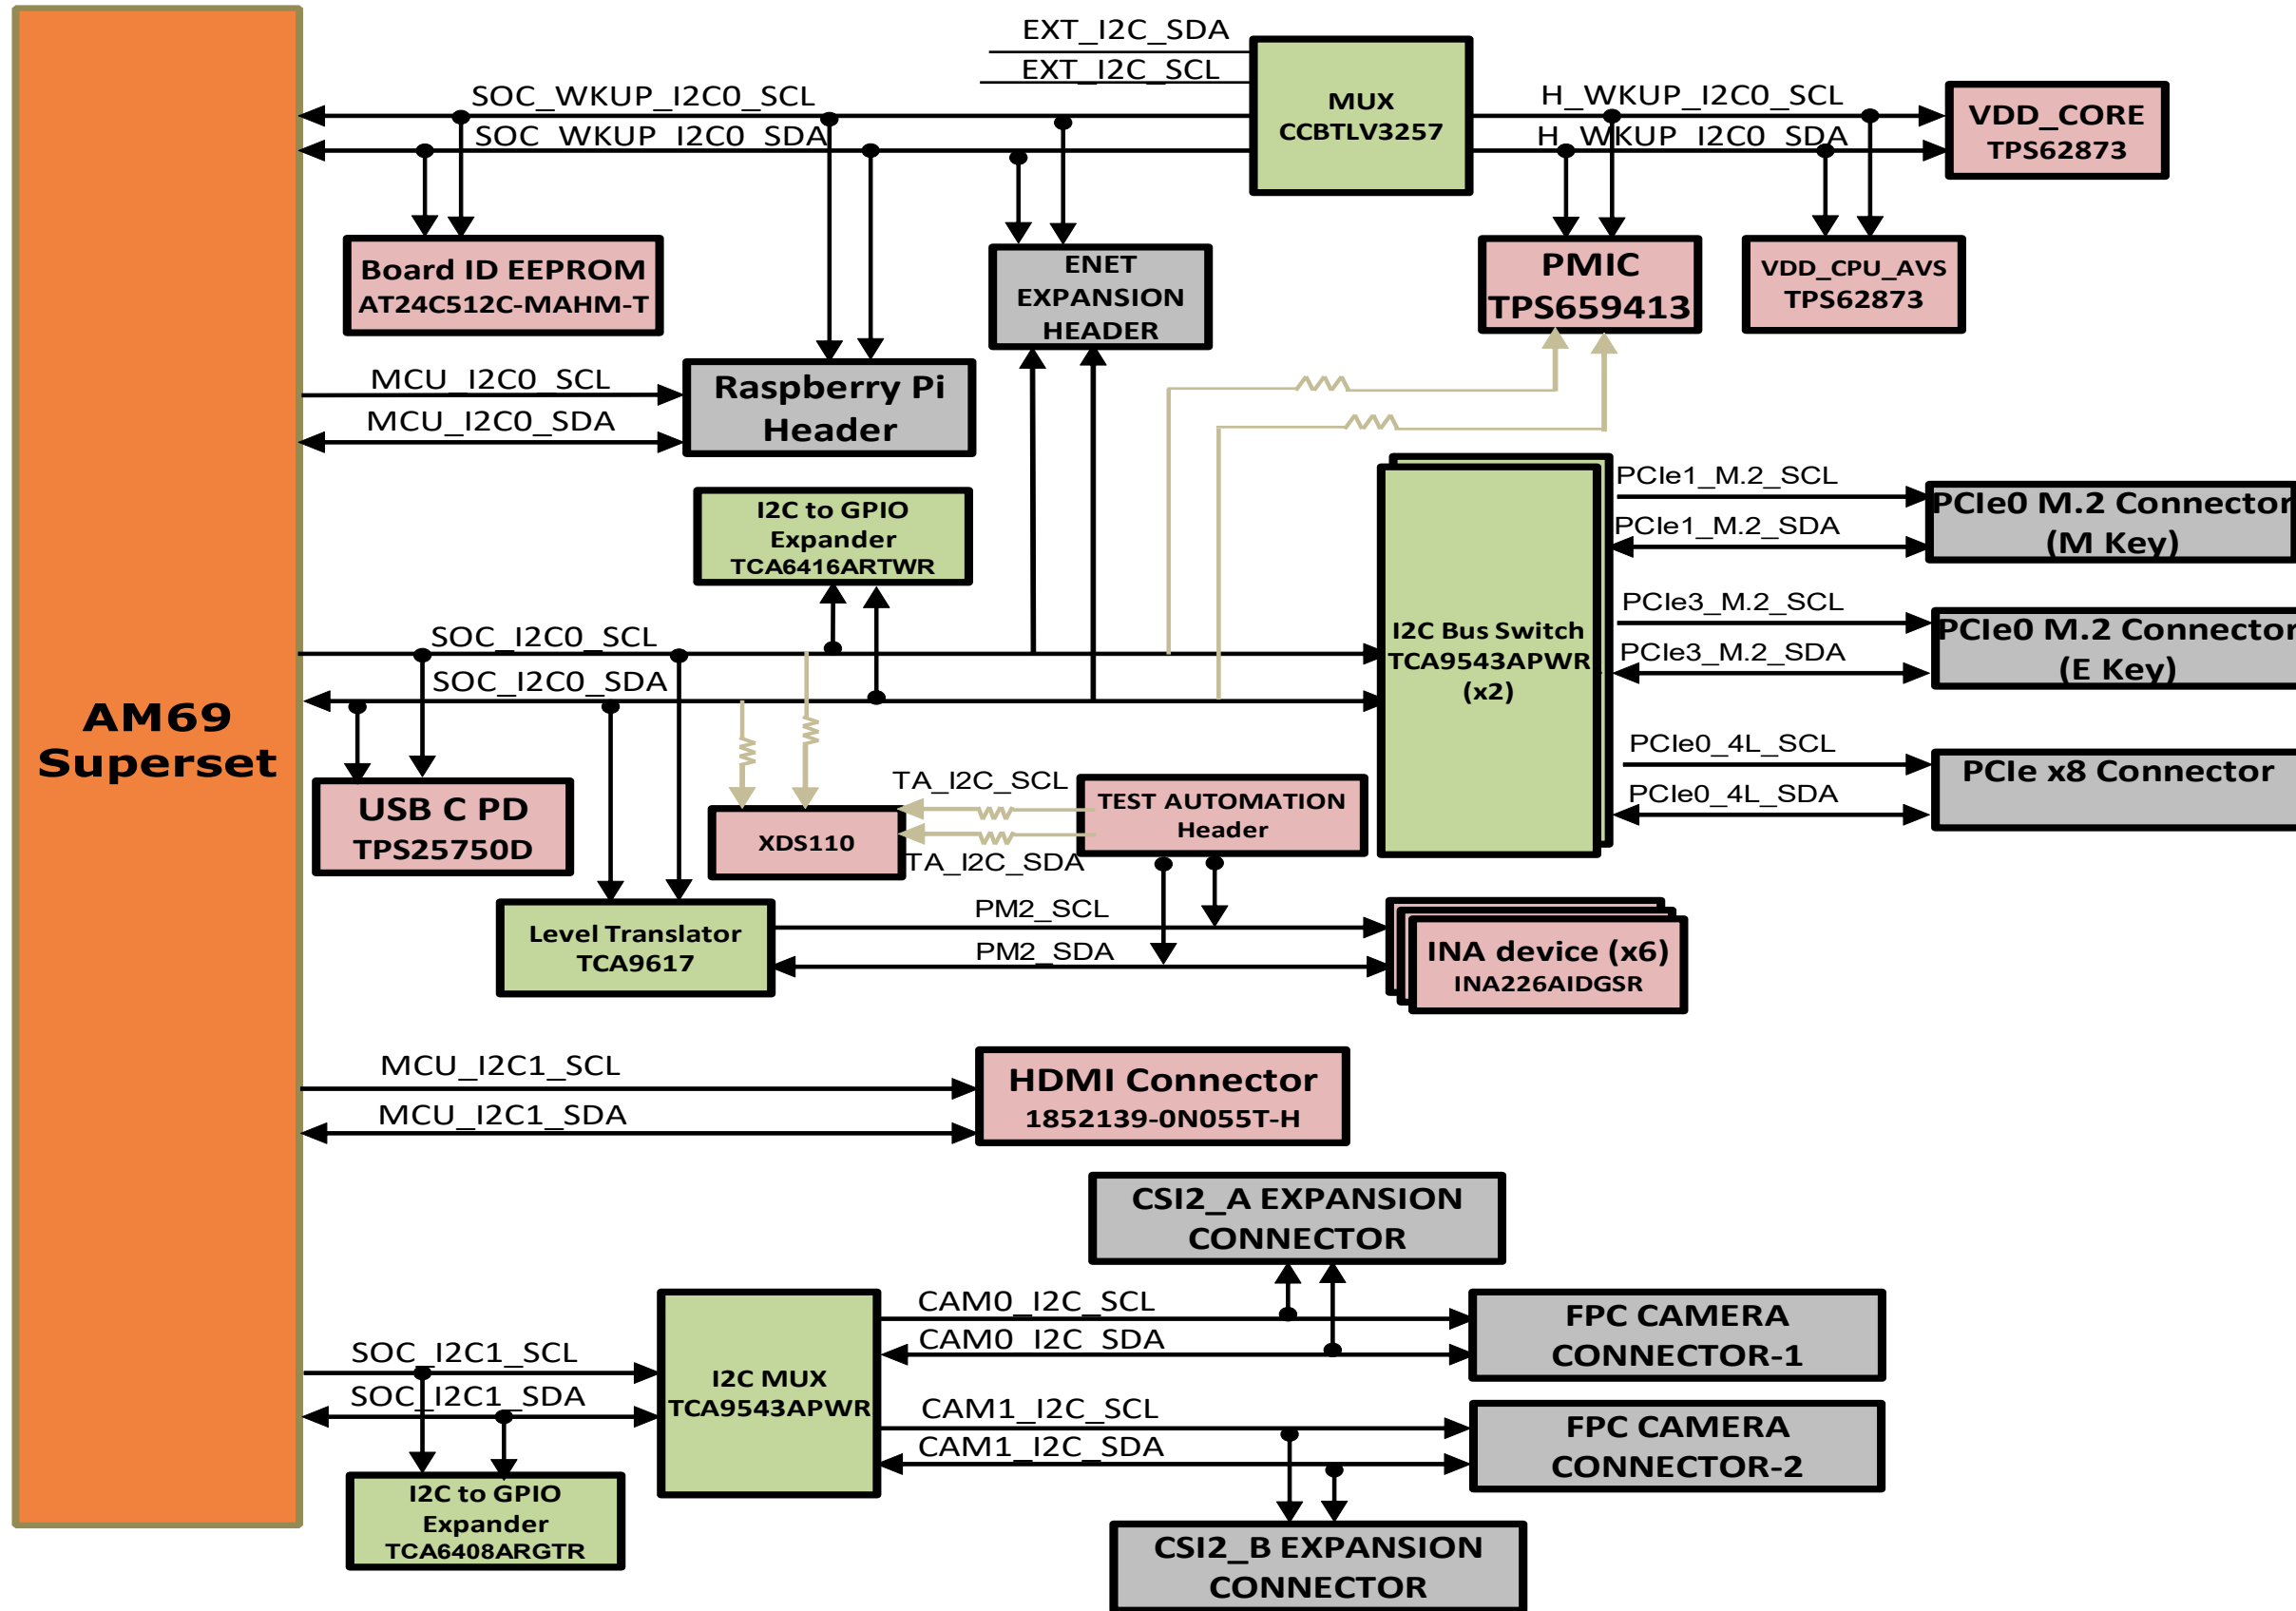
AM69 Superset

EXT_I2C_SDA
EXT_I2C_SCL
MUX CCBTLV3257
SOC_WKUP_I2C0_SCL
SOC_WKUP_I2C0_SDA
H_WKUP_I2C0_SCL
H_WKUP_I2C0_SDA
VDD_CORE TPS62873
Board ID EEPROM AT24C512C-MAHM-T
ENET EXPANSION HEADER
PMIC TPS659413
VDD_CPU_AVS TPS62873
MCU_I2C0_SCL
MCU_I2C0_SDA
Raspberry Pi Header
I2C to GPIO Expander TCA6416ARTWR
PCIe1_M.2_SCL
PCIe1_M.2_SDA
PCIe0 M.2 Connector (M Key)
PCIe3_M.2_SCL
PCIe3_M.2_SDA
PCIe0 M.2 Connector (E Key)
SOC_I2C0_SCL
SOC_I2C0_SDA
I2C Bus Switch TCA9543APWR (x2)
PCIe0_4L_SCL
PCIe0_4L_SDA
PCIe x8 Connector
USB C PD TPS25750D
TA_I2C_SCL
TA_I2C_SDA
XDS110
TEST AUTOMATION Header
PM2_SCL
PM2_SDA
Level Translator TCA9617
INA device (x6) INA226AIDGSR
MCU_I2C1_SCL
MCU_I2C1_SDA
HDMI Connector 1852139-0N055T-H
CSI2_A EXPANSION CONNECTOR
CAM0_I2C_SCL
CAM0_I2C_SDA
FPC CAMERA CONNECTOR-1
SOC_I2C1_SCL
SOC_I2C1_SDA
I2C MUX TCA9543APWR
CAM1_I2C_SCL
CAM1_I2C_SDA
FPC CAMERA CONNECTOR-2
I2C to GPIO Expander TCA6408ARGTR
CSI2_B EXPANSION CONNECTOR